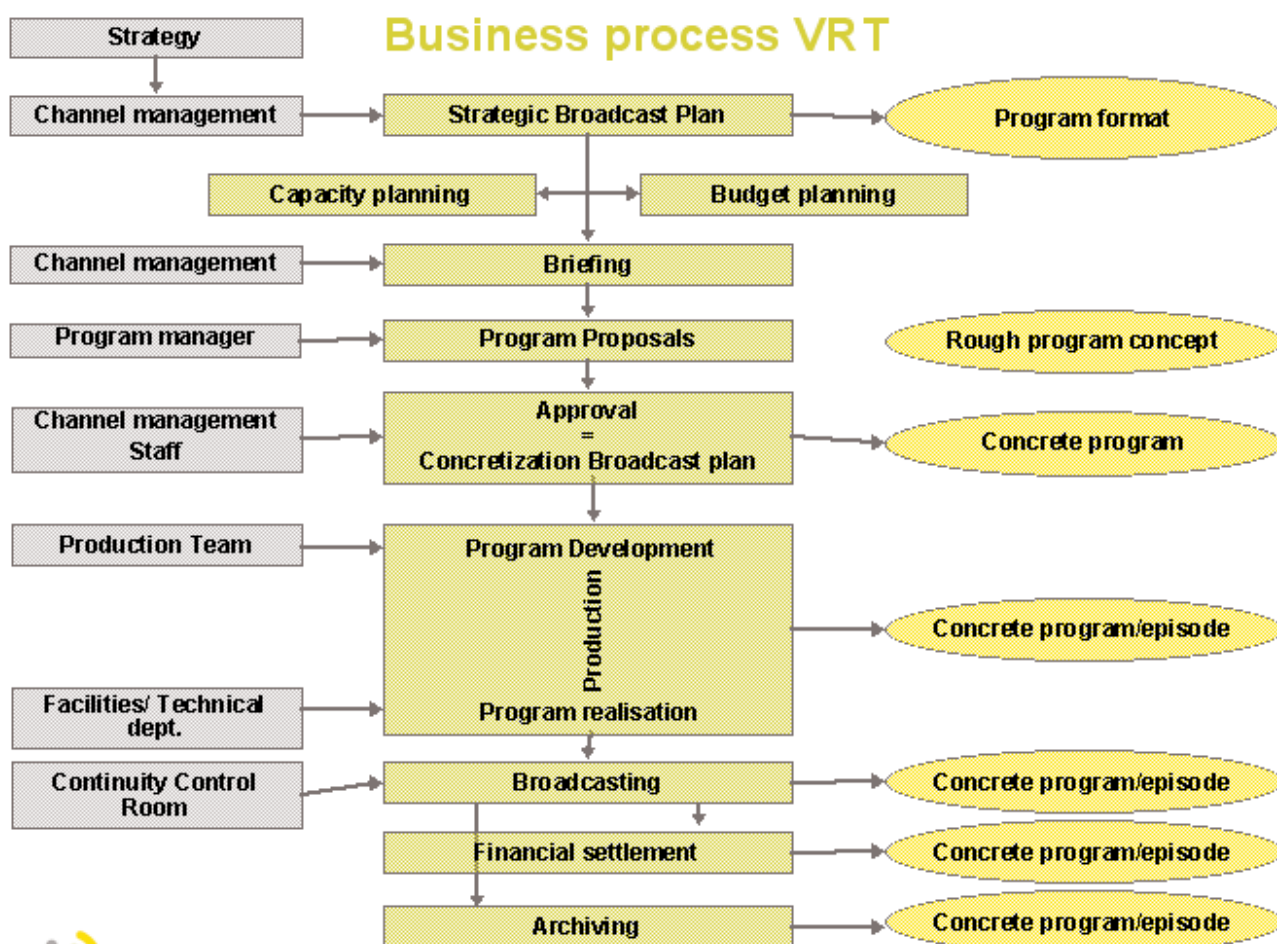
Business process VRT

Strategy

Channel management

Strategic Broadcast Plan

Program format

Capacity planning

Budget planning

Channel management

Briefing

Program manager

Program Proposals

Rough program concept

Channel management Staff

Approval = Concretization Broadcast plan

Concrete program

Production Team

Program Development

Production

Concrete program/episode

Facilities/ Technical dept.

Program realisation

Continuity Control Room

Broadcasting

Concrete program/episode

Financial settlement

Concrete program/episode

Archiving

Concrete program/episode